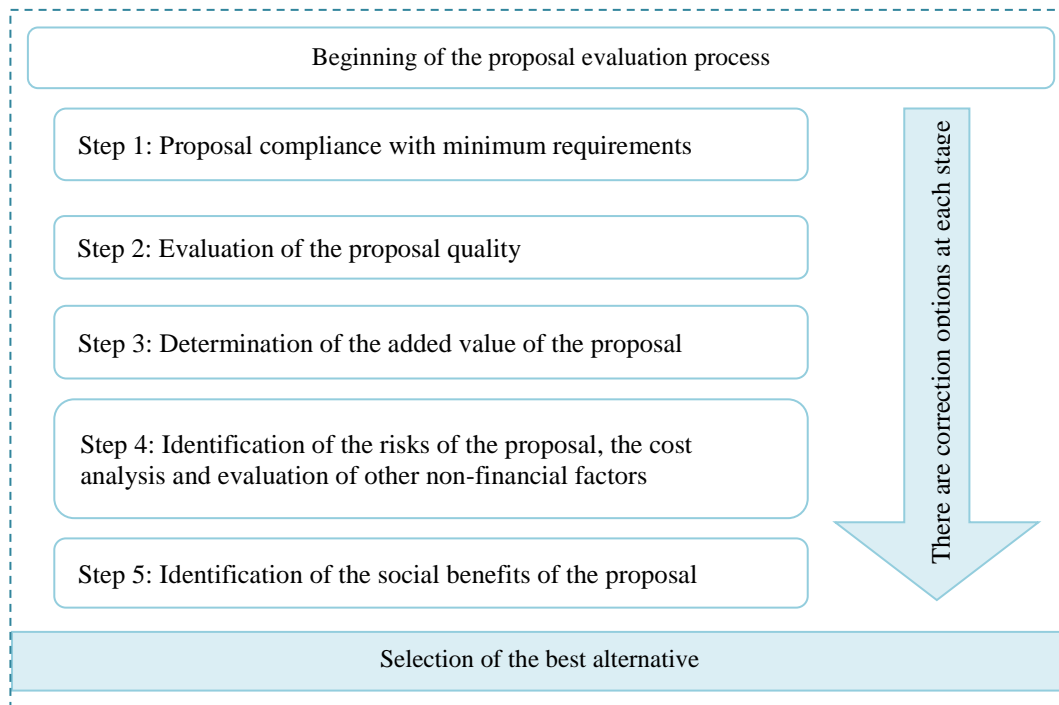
Beginning of the proposal evaluation process

Step 1: Proposal compliance with minimum requirements

Step 2: Evaluation of the proposal quality

Step 3: Determination of the added value of the proposal

Step 4: Identification of the risks of the proposal, the cost analysis and evaluation of other non-financial factors

Step 5: Identification of the social benefits of the proposal

There are correction options at each stage

Selection of the best alternative